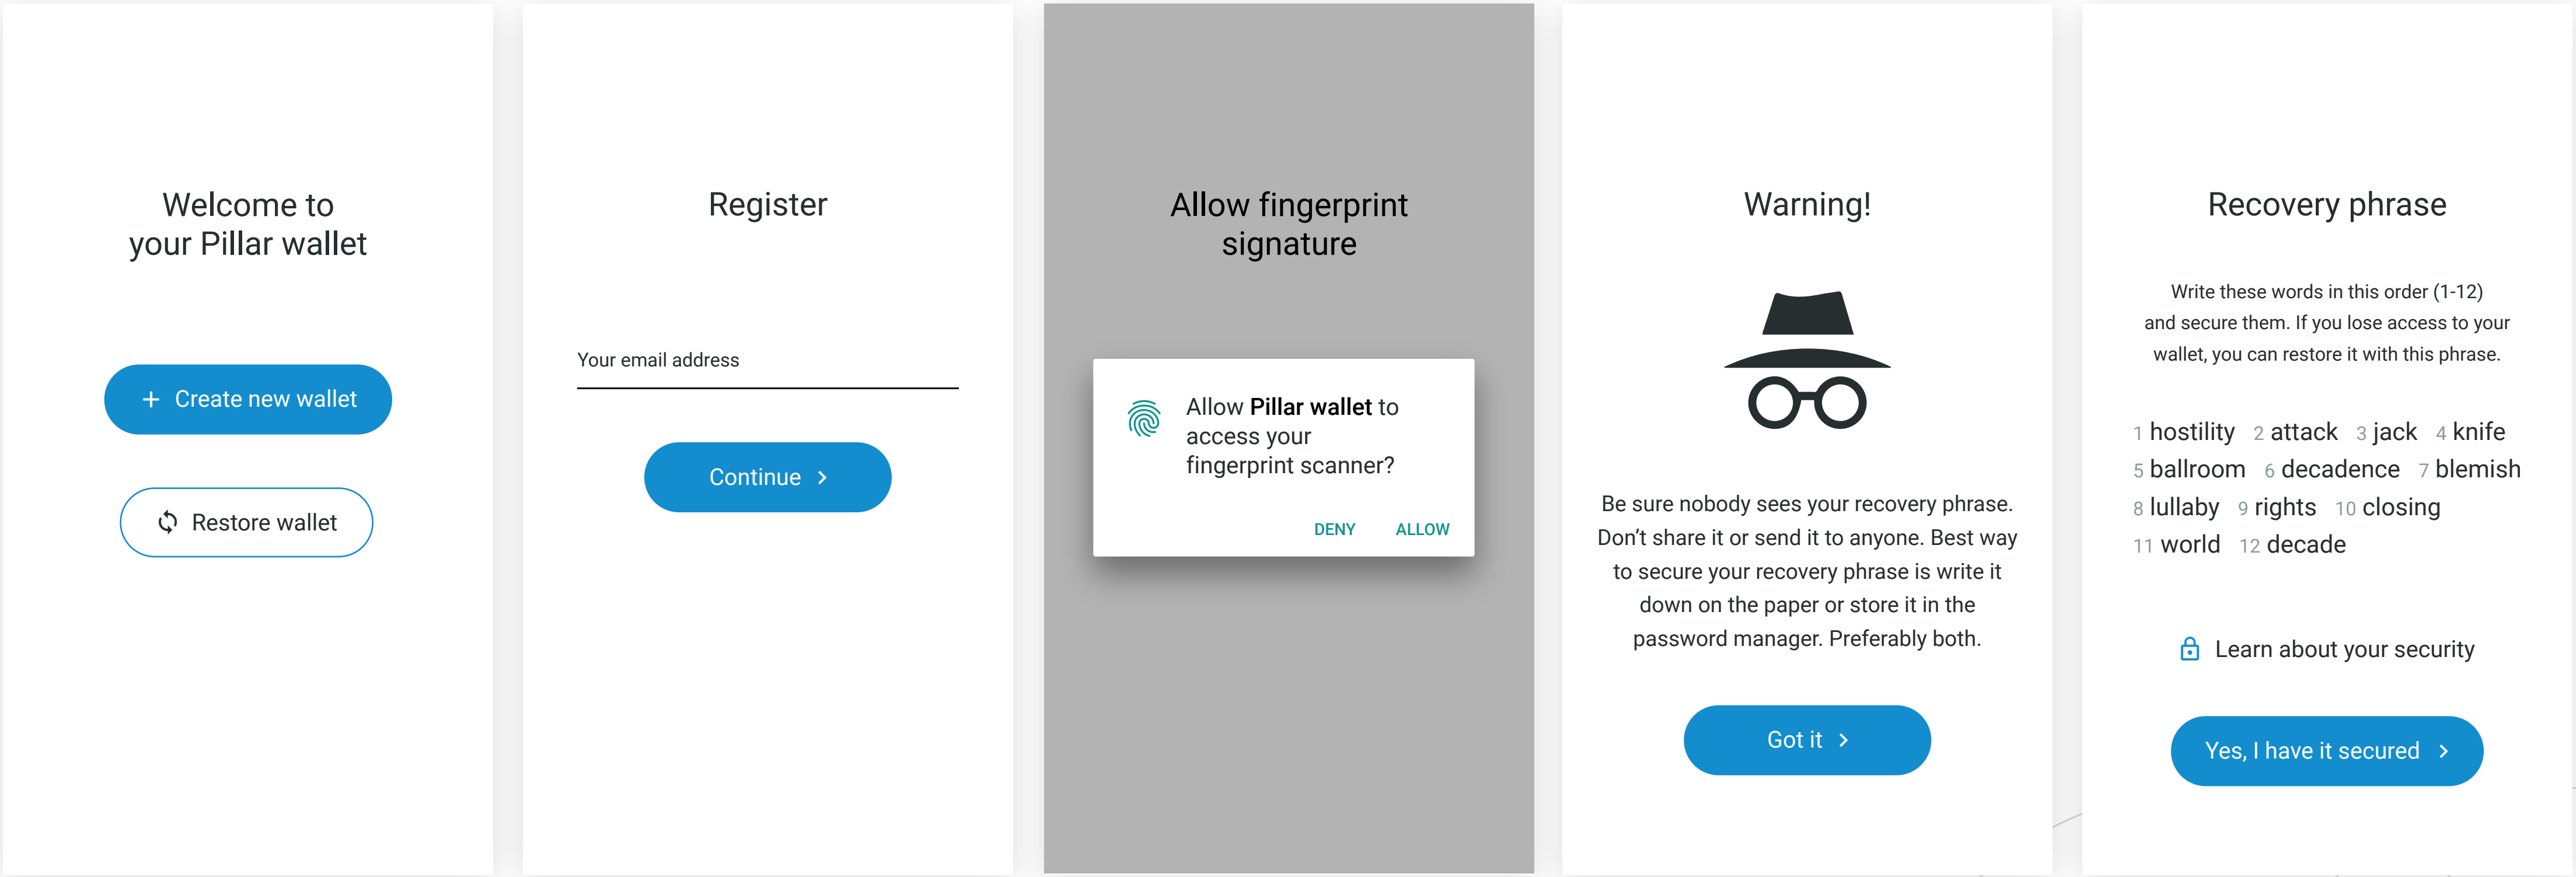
Welcome to your Pillar wallet

+ Create new wallet

Restore wallet

Register

Your email address

Continue >

Allow fingerprint signature

Allow **Pillar wallet** to access your fingerprint scanner?

DENY ALLOW

Warning!

Be sure nobody sees your recovery phrase. Don't share it or send it to anyone. Best way to secure your recovery phrase is write it down on the paper or store it in the password manager. Preferably both.

Got it >

Recovery phrase

Write these words in this order (1-12) and secure them. If you lose access to your wallet, you can restore it with this phrase.

1 hostility 2 attack 3 jack 4 knife
5 ballroom 6 decadence 7 blemish
8 lullaby 9 rights 10 closing
11 world 12 decade

Learn about your security

Yes, I have it secured >